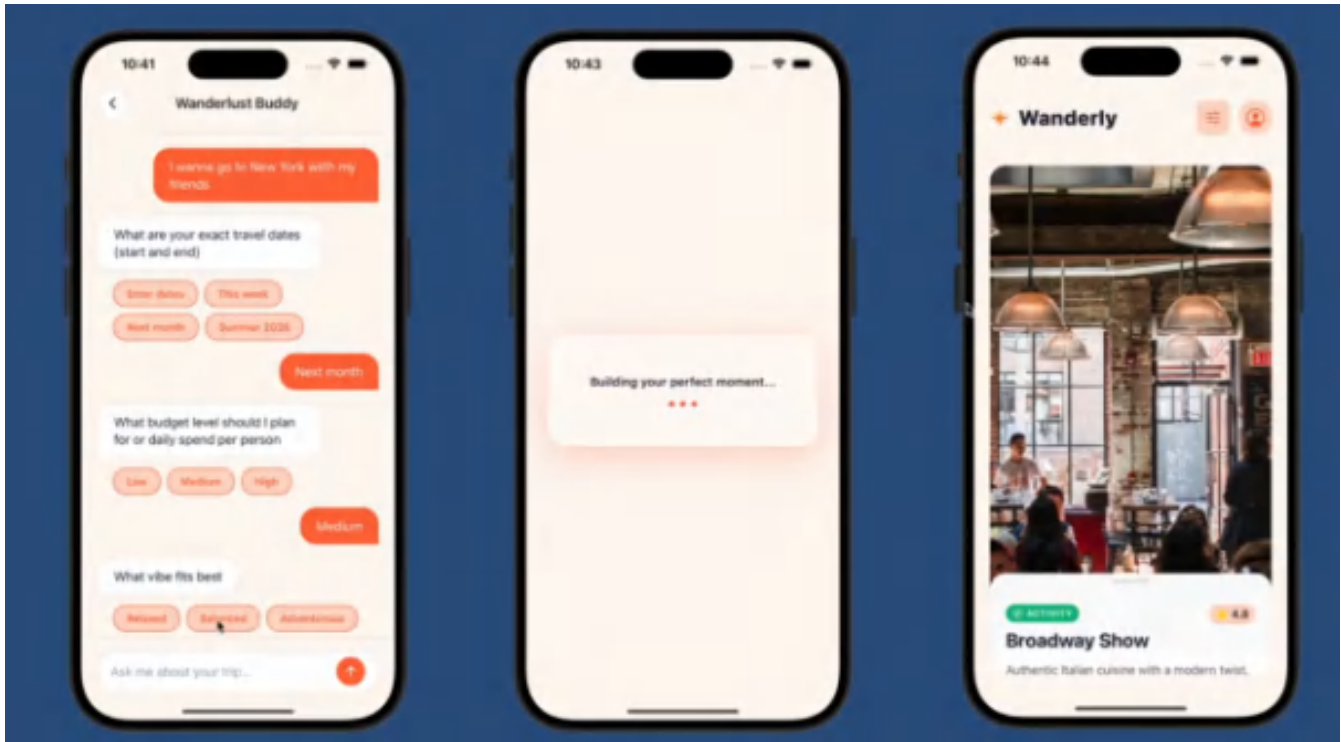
10:41

Wanderlust Buddy

I wanna go to New York with my friends

What are your exact travel dates (start and end)

Enter dates

This week

Next month

Summer 2026

Next month

What budget level should I plan for or daily spend per person

Low

Medium

High

Medium

What vibe fits best

Relaxed

Balanced

Adventurous

Ask me about your trip...

10:43

Building your perfect moment...

10:44

Wanderly

ACTIVITY

4.8

Broadway Show

Authentic Italian cuisine with a modern twist.